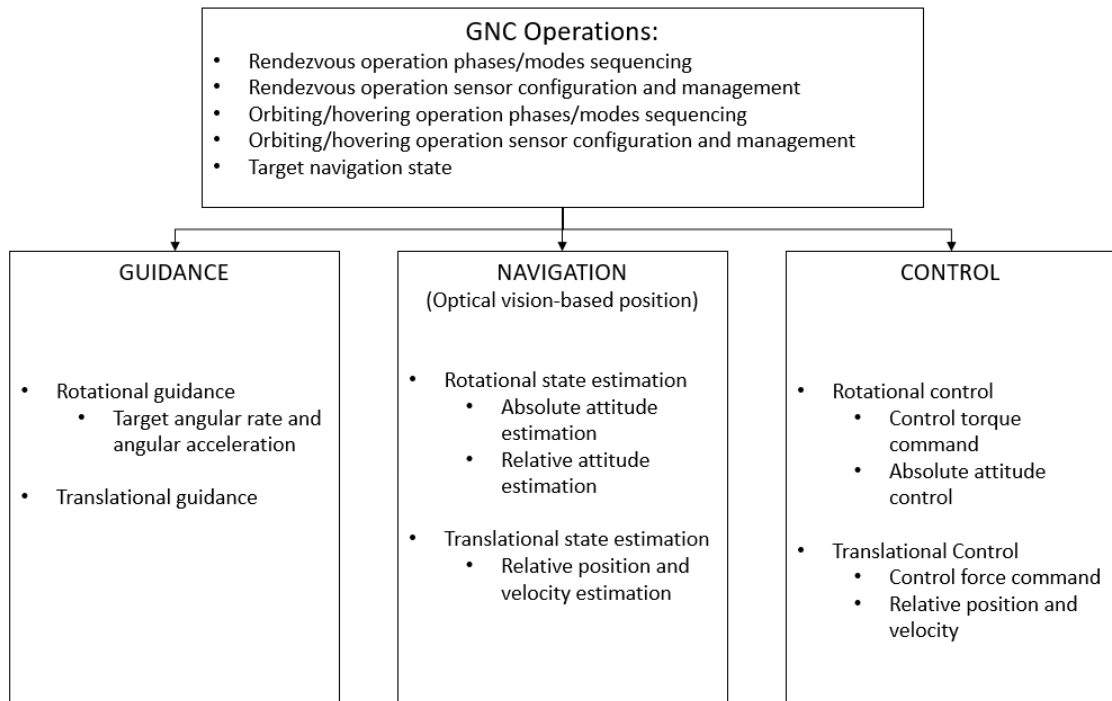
GNC Operations:

- Rendezvous operation phases/modes sequencing
- Rendezvous operation sensor configuration and management
- Orbiting/hovering operation phases/modes sequencing
- Orbiting/hovering operation sensor configuration and management
- Target navigation state

GUIDANCE

- Rotational guidance
  - Target angular rate and angular acceleration
- Translational guidance

NAVIGATION
(Optical vision-based position)

- Rotational state estimation
  - Absolute attitude estimation
  - Relative attitude estimation
- Translational state estimation
  - Relative position and velocity estimation

CONTROL

- Rotational control
  - Control torque command
  - Absolute attitude control
- Translational Control
  - Control force command
  - Relative position and velocity